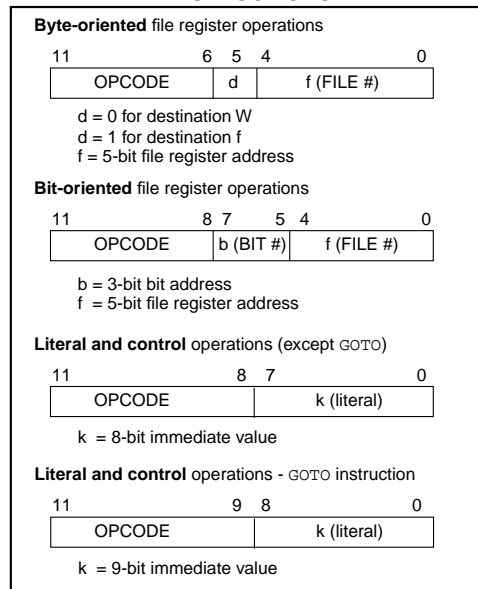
**Byte-oriented** file register operations

11 6 5 4 0

| OPCODE | d | f (FILE #) |
|---|---|---|

d = 0 for destination W
d = 1 for destination f
f = 5-bit file register address

**Bit-oriented** file register operations

11 8 7 5 4 0

| OPCODE | b (BIT #) | f (FILE #) |
|---|---|---|

b = 3-bit bit address
f = 5-bit file register address

**Literal and control** operations (except GOTO)

11 8 7 0

| OPCODE | k (literal) |
|---|---|

k = 8-bit immediate value

**Literal and control** operations - GOTO instruction

11 9 8 0

| OPCODE | k (literal) |
|---|---|

k = 9-bit immediate value